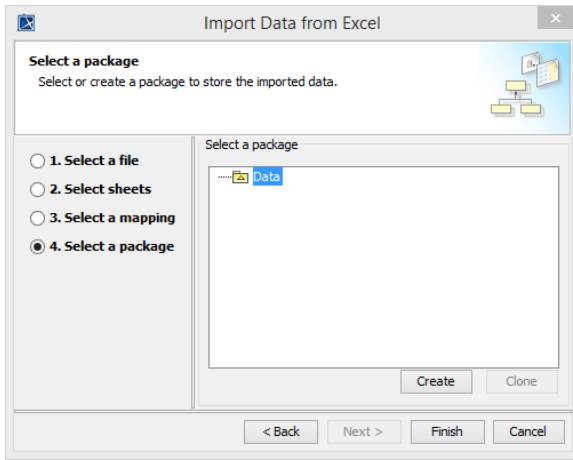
Import Data from Excel

Select a package
Select or create a package to store the imported data.

1. Select a file
2. Select sheets
3. Select a mapping
4. Select a package

Select a package

Data

Create
Clone

< Back
Next >
Finish
Cancel